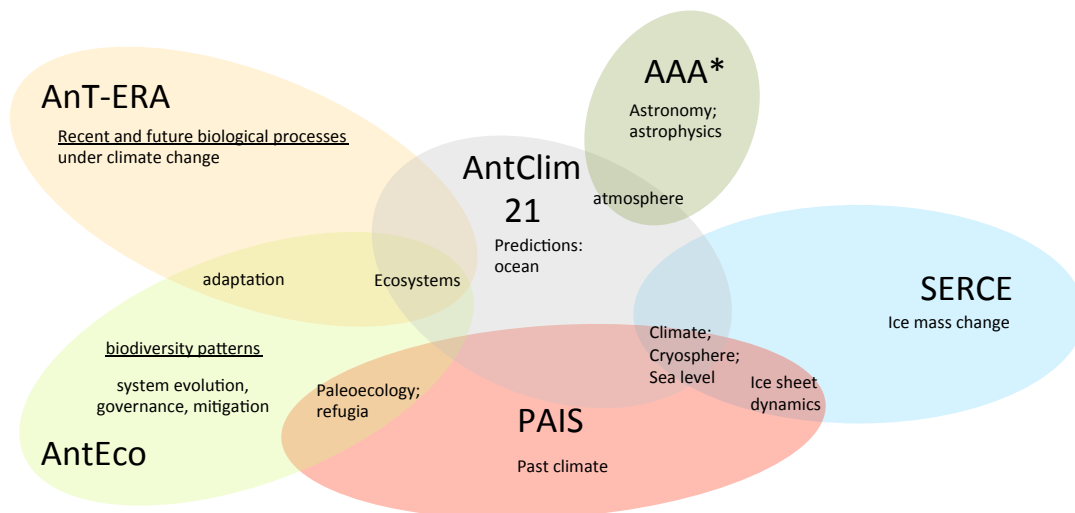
AnT-ERA

Recent and future biological processes under climate change

AAA*

Astronomy; astrophysics

AntClim 21

atmosphere

Predictions: ocean

adaptation

Ecosystems

SERCE

Ice mass change

biodiversity patterns

system evolution, governance, mitigation

Paleoecology; refugia

Climate; Cryosphere; Sea level

Ice sheet dynamics

PAIS

Past climate

AntEco